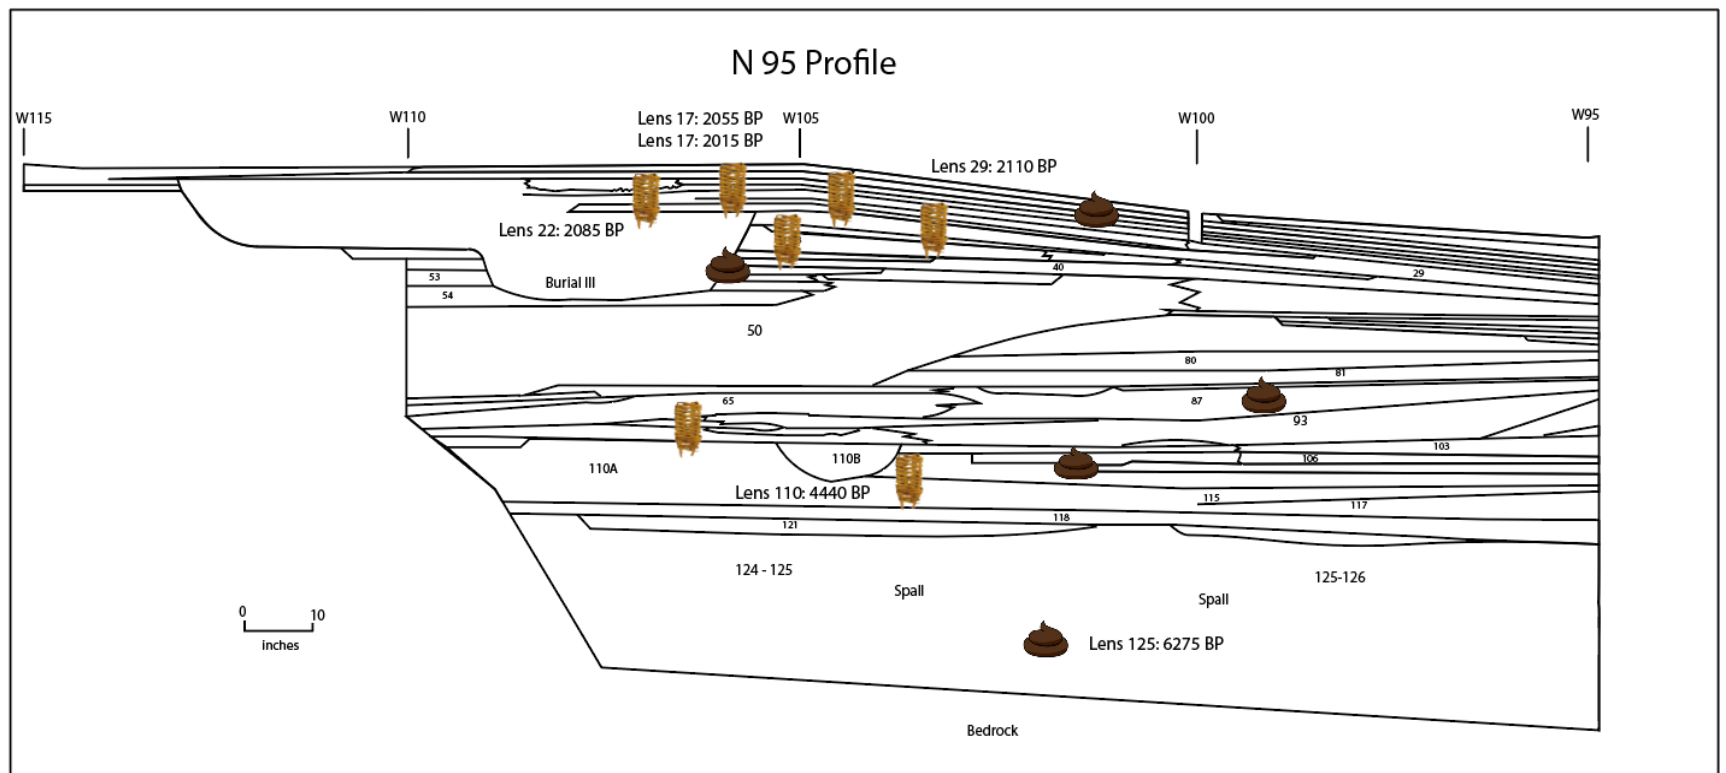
N 95 Profile

W115

W110

Lens 17: 2055 BP
Lens 17: 2015 BP

W105

W100

W95

Lens 29: 2110 BP

Lens 22: 2085 BP

Burial III

53

54

40

29

50

80

81

65

87

93

103

110A

110B

106

Lens 110: 4440 BP

115

117

121

118

124 - 125

125-126

Spall

Spall

0

10

inches

Lens 125: 6275 BP

Bedrock